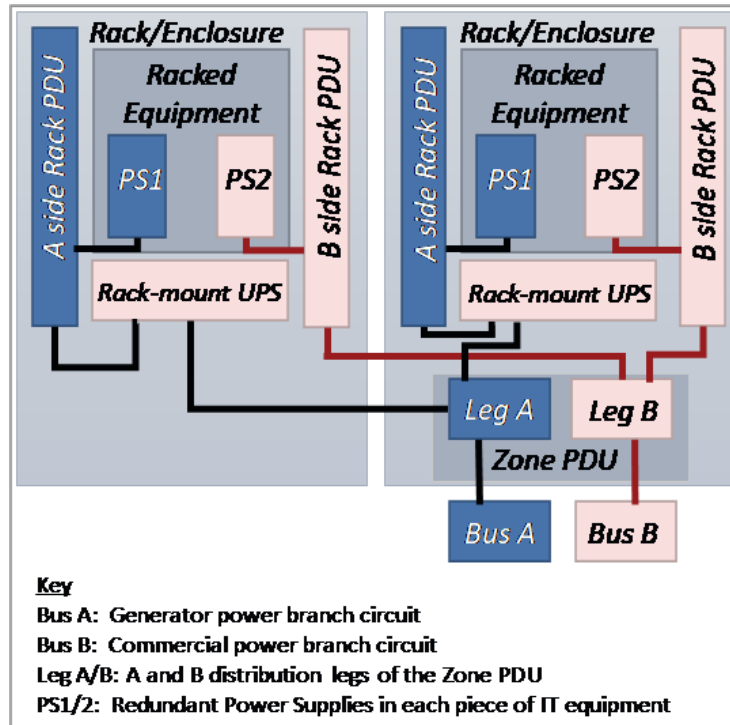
Rack/Enclosure

Racked Equipment

A side Rack PDU

PS1

PS2

B side Rack PDU

Rack-mount UPS

Rack/Enclosure

Racked Equipment

A side Rack PDU

PS1

PS2

B side Rack PDU

Rack-mount UPS

Leg A

Leg B

Zone PDU

Bus A

Bus B

Key

Bus A: Generator power branch circuit

Bus B: Commercial power branch circuit

Leg A/B: A and B distribution legs of the Zone PDU

PS1/2: Redundant Power Supplies in each piece of IT equipment